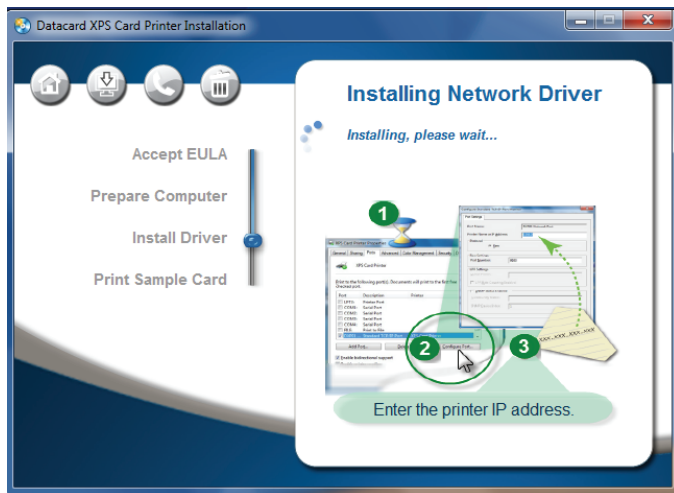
Datacard XPS Card Printer Installation

Accept EULA

Prepare Computer

Install Driver

Print Sample Card

Installing Network Driver

Installing, please wait...

1

XPS Card Printer Properties

General Sharing Ports Advanced Color Management Security

XPS Card Printer

Print to the following port(s). Documents will print to the first free checked port.

Port Description Printer

LPT1: Printer Port

COM1: Serial Port

COM2: Serial Port

COM3: Serial Port

COM4: Serial Port

FILE: Print to File

Add Port... Configure Port...

Enable bidirectional support

2

3

Port Settings

Port Name:

Printer Name or IP Address:

Protocol

Raw

Raw Settings

Port Number: 9100

xxx . xxx . xxx . xxx

Enter the printer IP address.